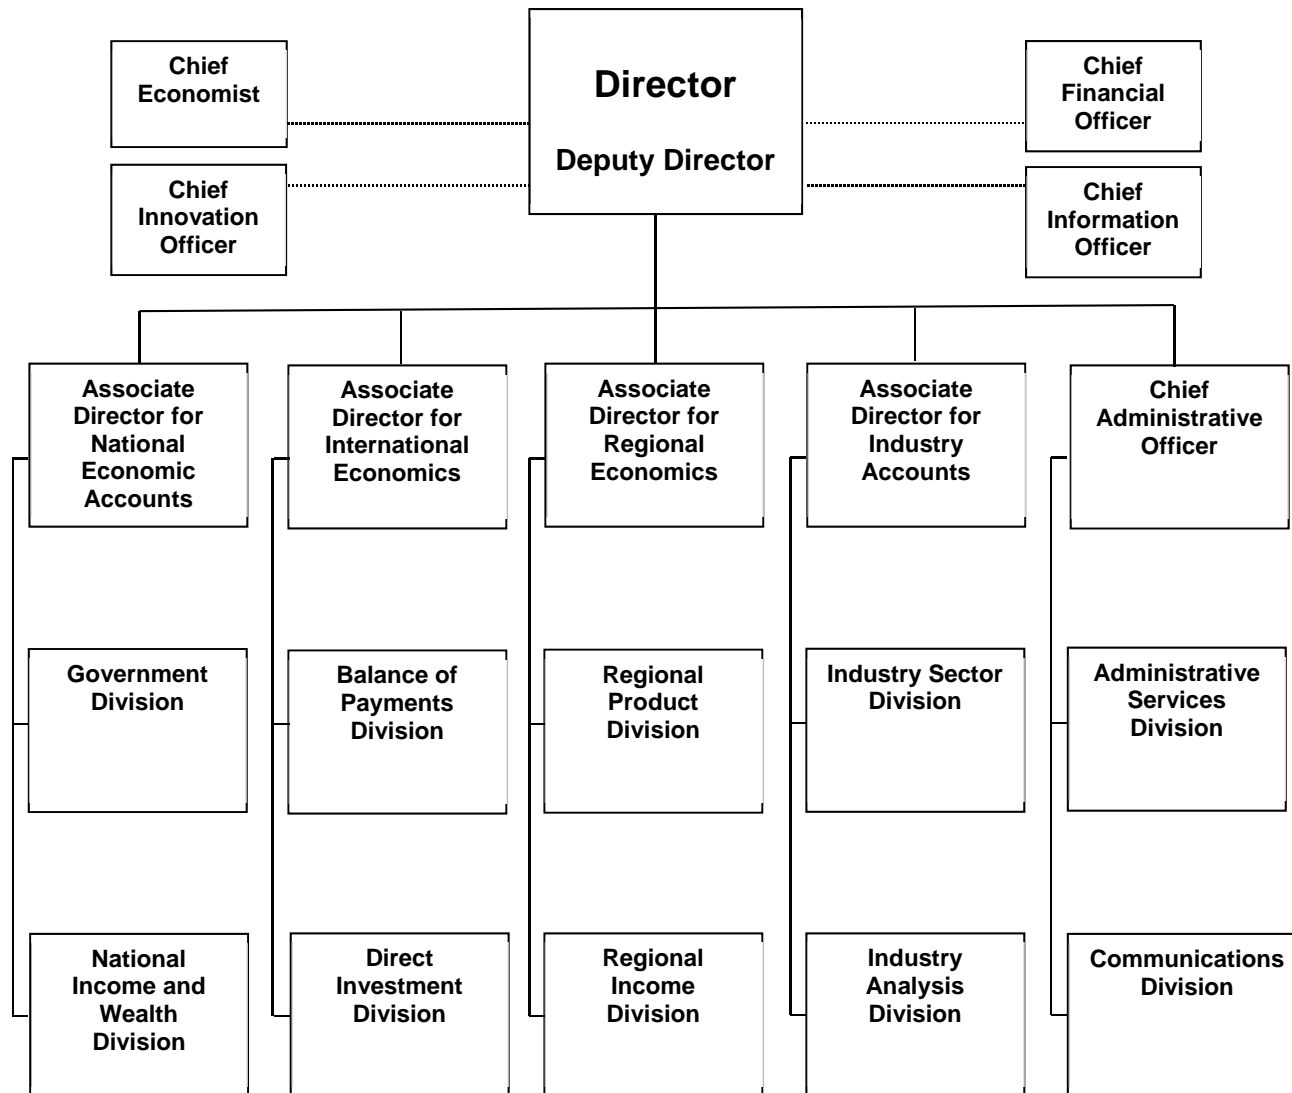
Director

Deputy Director

Chief Economist

Chief Innovation Officer

Chief Financial Officer

Chief Information Officer

Associate Director for National Economic Accounts

Government Division

National Income and Wealth Division

Associate Director for International Economics

Balance of Payments Division

Direct Investment Division

Associate Director for Regional Economics

Regional Product Division

Regional Income Division

Associate Director for Industry Accounts

Industry Sector Division

Industry Analysis Division

Chief Administrative Officer

Administrative Services Division

Communications Division